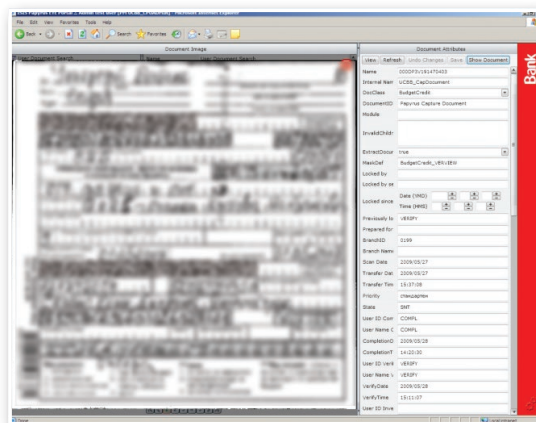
File Edit View Favorites Tools Help

Back Search Favorites

Document Image

Document Attributes

View Refresh Undo Changes Save Show Document

Bank

| Name | 0000F3V181470403 |
|---|---|
| Internal Nam | UCBB_CapDocument |
| DocClass | BudgetCredit |
| DocumentID | Papyrus Capture Document |
| Module | |
| InvalidChildr | |
| ExtractDocur | true |
| MaskDef | BudgetCredit_VERIEW |
| Locked by | |
| Locked by se | |
| Locked since | Date (YMD) Time (HMS) |
| Previously lo | VERIFY |
| Prepared for | |
| BranchID | 0199 |
| Branch Name | |
| Scan Date | 2009/05/27 |
| Transfer Dat | 2009/05/27 |
| Transfer Tim | 15:37:08 |
| Priority | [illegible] |
| State | SNT |
| User ID Com | COMPL |
| User Name C | COMPL |
| CompletionD | 2009/05/28 |
| CompletionT | 14:20:35 |
| User ID Verif | VERIFY |
| User Name V | VERIFY |
| VerifyDate | 2009/05/28 |
| VerifyTime | 15:11:07 |
| User ID Inve | |